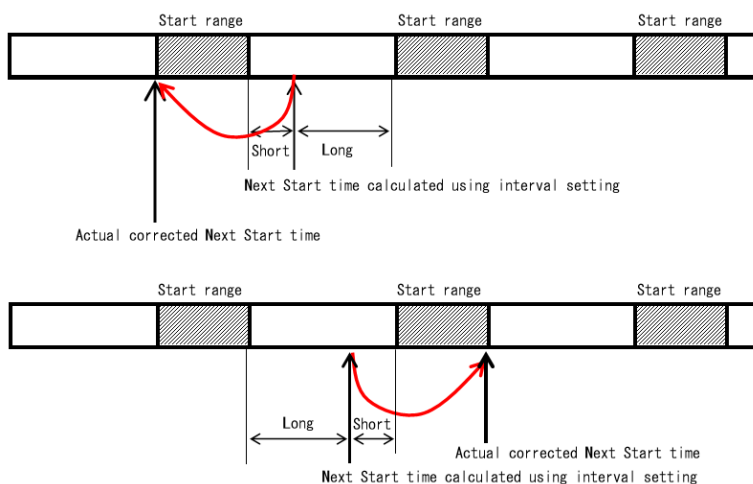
Start range
Start range
Start range

Short
Long

Next Start time calculated using interval setting

Actual corrected Next Start time

Start range
Start range
Start range

Long
Short

Actual corrected Next Start time

Next Start time calculated using interval setting